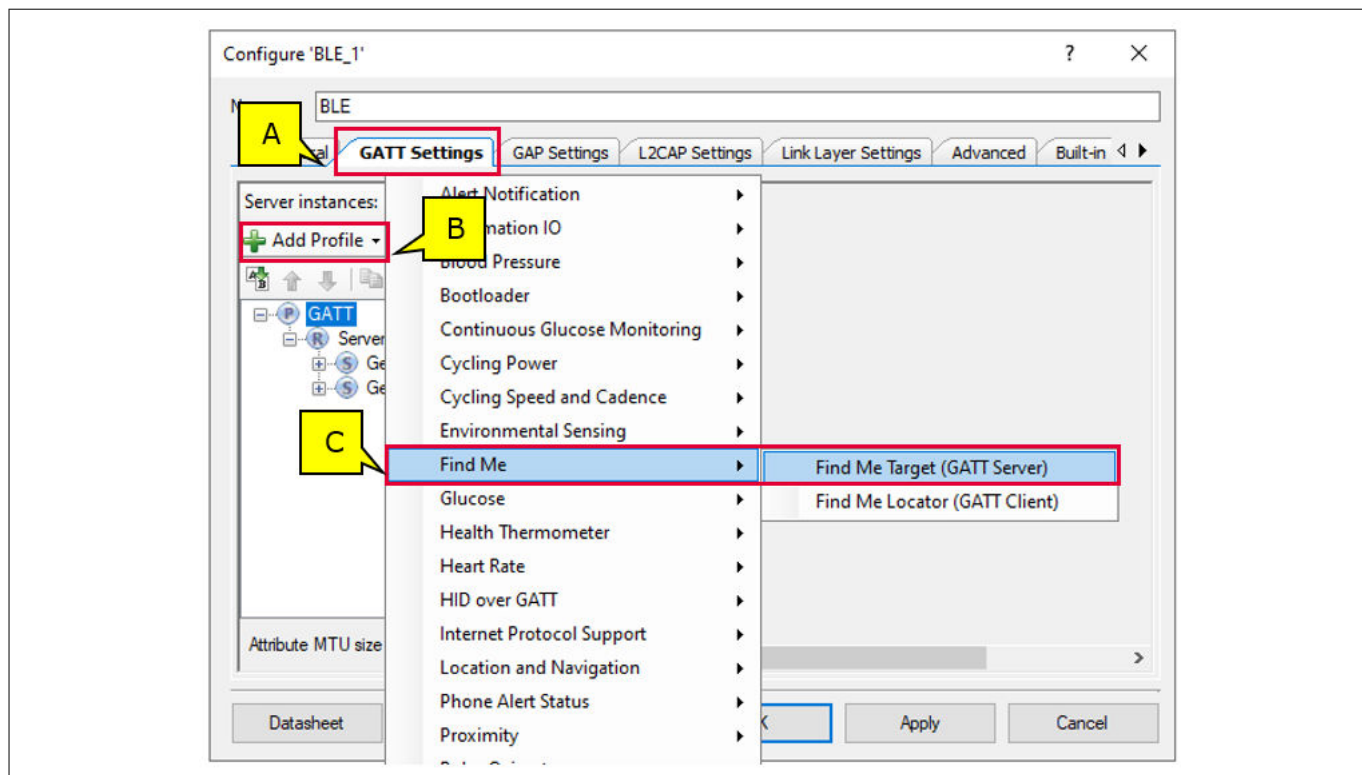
Configure 'BLE_1'

?

N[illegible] BLE

A

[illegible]al

GATT Settings

GAP Settings

L2CAP Settings

Link Layer Settings

Advanced

Built-in

Server instances:

Add Profile

B

GATT

Server

Ge

Ge

C

Attribute MTU size

Alert Notification
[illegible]mation IO
Blood Pressure
Bootloader
Continuous Glucose Monitoring
Cycling Power
Cycling Speed and Cadence
Environmental Sensing
Find Me
Glucose
Health Thermometer
Heart Rate
HID over GATT
Internet Protocol Support
Location and Navigation
Phone Alert Status
Proximity

Find Me Target (GATT Server)
Find Me Locator (GATT Client)

Datasheet

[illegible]K

Apply

Cancel